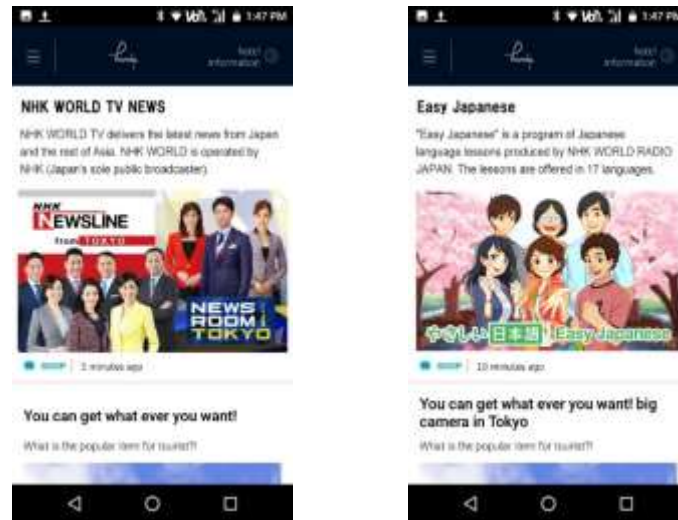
1:47 PM

Hotel information

NHK WORLD TV NEWS

NHK WORLD TV delivers the latest news from Japan and the rest of Asia. NHK WORLD is operated by NHK (Japan's sole public broadcaster).

NHK NEWSLINE from TOKYO

NEWS ROOM TOKYO

SHOP | 3 minutes ago

You can get what ever you want!

What is the popular item for tourist?!

1:47 PM

Hotel information

Easy Japanese

"Easy Japanese" is a program of Japanese language lessons produced by NHK WORLD RADIO JAPAN. The lessons are offered in 17 languages.

やさしい日本語 Easy Japanese

SHOP | 10 minutes ago

You can get what ever you want! big camera in Tokyo

What is the popular item for tourist?!